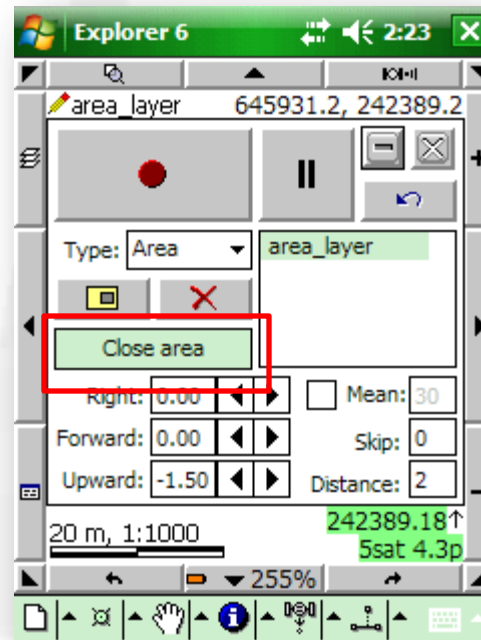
Explorer 6 2:23

area_layer 645931.2, 242389.2

Type: Area

area_layer

Close area

Right: 0.00

Mean: 30

Forward: 0.00

Skip: 0

Upward: -1.50

Distance: 2

20 m, 1:1000

242389.18↑

5sat 4.3p

255%